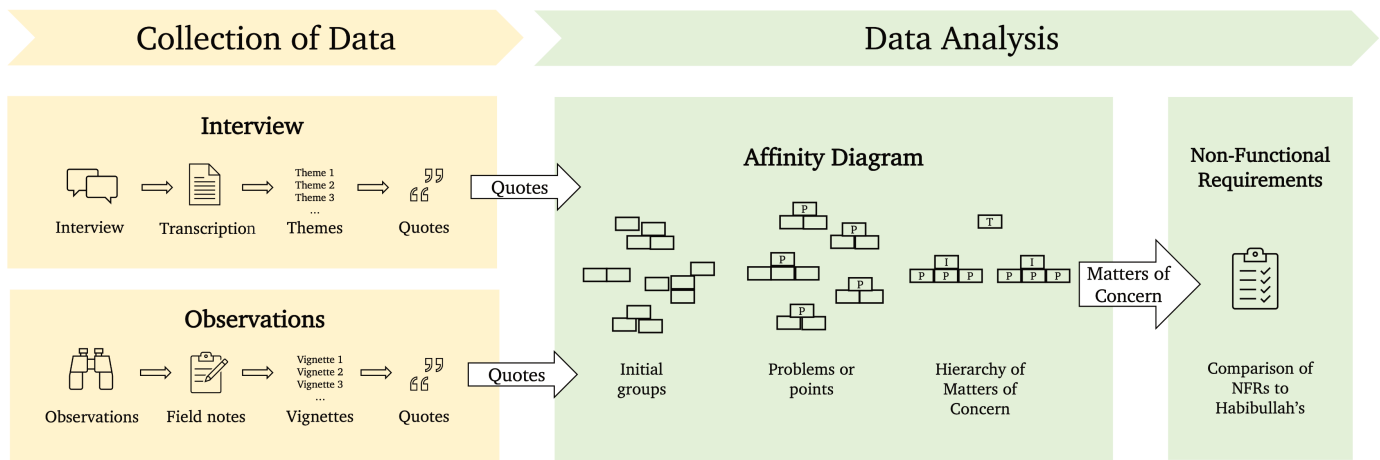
Collection of Data

Data Analysis

Interview

Interview

Transcription

Theme 1
Theme 2
Theme 3
...

Themes

Quotes

Quotes

Observations

Observations

Field notes

Vignette 1
Vignette 2
Vignette 3
...

Vignettes

Quotes

Quotes

Affinity Diagram

P
P
P
P
P

T
I
P P P
I
P P P

Initial groups

Problems or points

Hierarchy of Matters of Concern

Matters of Concern

Non-Functional Requirements

Comparison of NFRs to Habibullah's